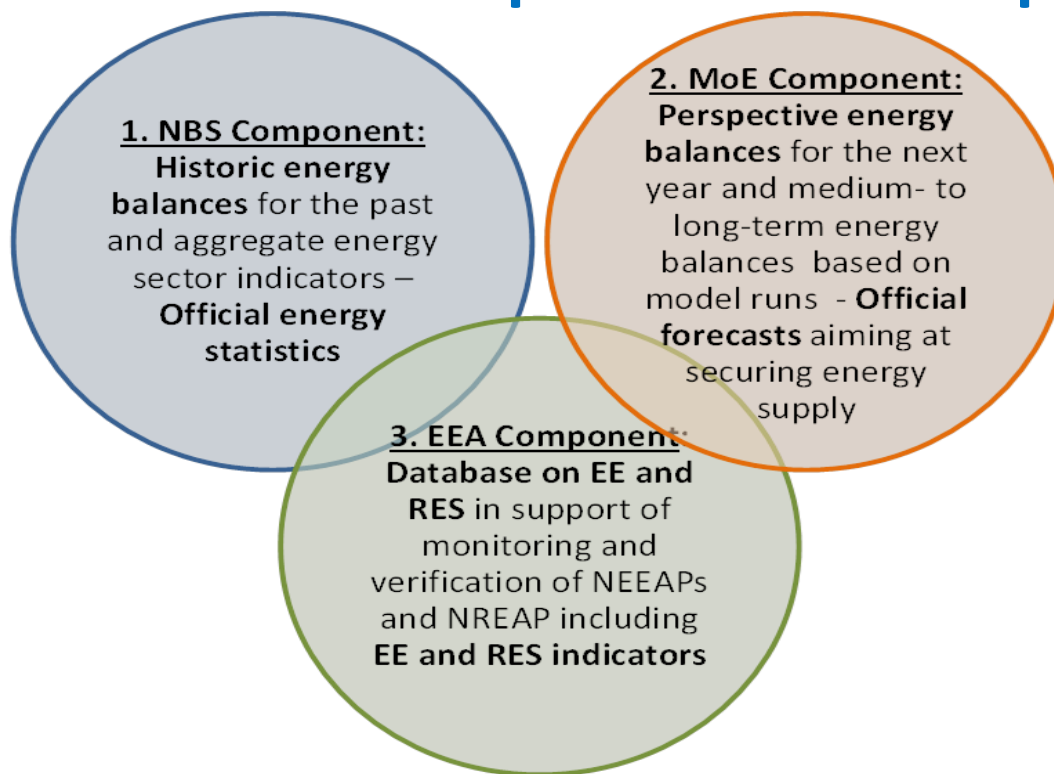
1. NBS Component:
Historic energy balances for the past and aggregate energy sector indicators – Official energy statistics

2. MoE Component:
Perspective energy balances for the next year and medium- to long-term energy balances based on model runs - Official forecasts aiming at securing energy supply

3. EEA Component:
Database on EE and RES in support of monitoring and verification of NEEAPs and NREAP including EE and RES indicators